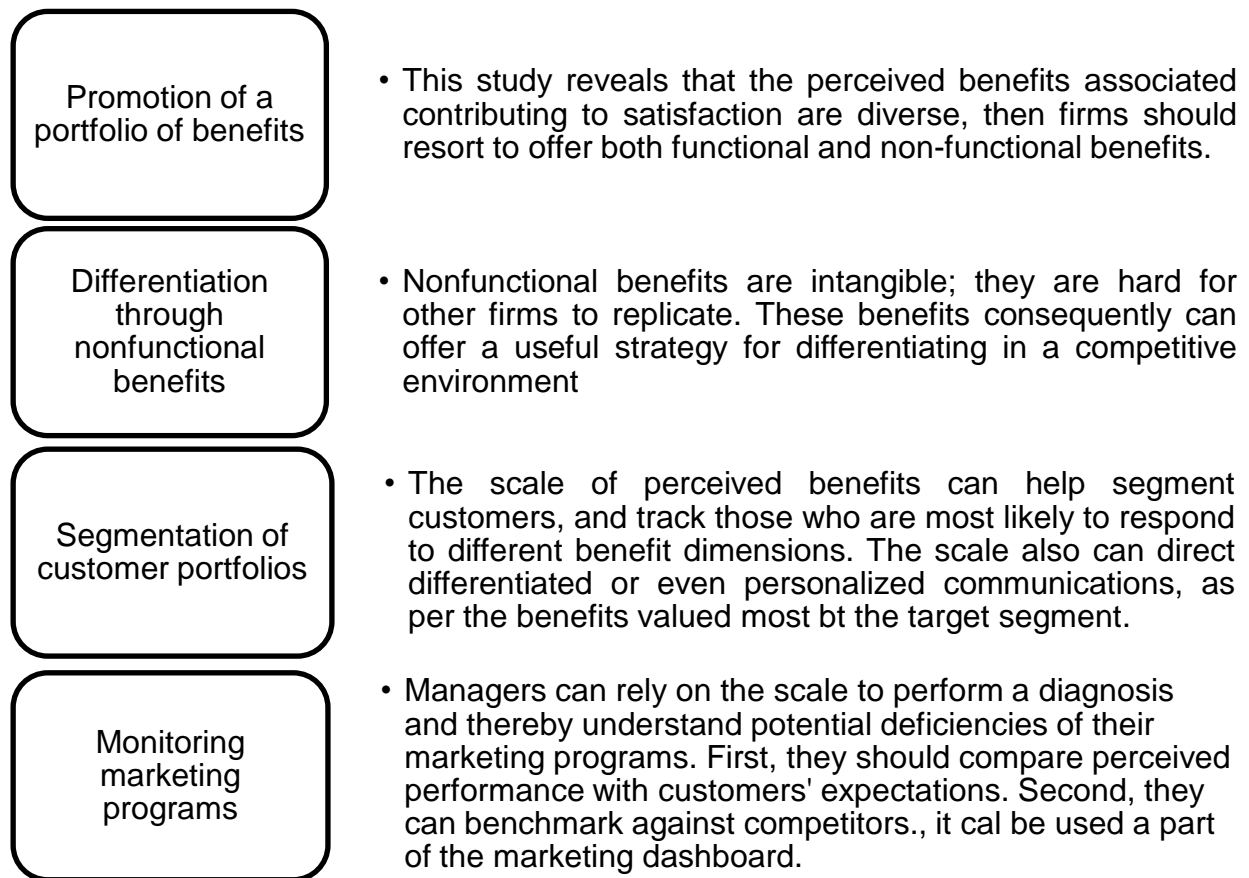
Promotion of a portfolio of benefits

• This study reveals that the perceived benefits associated contributing to satisfaction are diverse, then firms should resort to offer both functional and non-functional benefits.

Differentiation through nonfunctional benefits

• Nonfunctional benefits are intangible; they are hard for other firms to replicate. These benefits consequently can offer a useful strategy for differentiating in a competitive environment

Segmentation of customer portfolios

• The scale of perceived benefits can help segment customers, and track those who are most likely to respond to different benefit dimensions. The scale also can direct differentiated or even personalized communications, as per the benefits valued most bt the target segment.

Monitoring marketing programs

• Managers can rely on the scale to perform a diagnosis and thereby understand potential deficiencies of their marketing programs. First, they should compare perceived performance with customers' expectations. Second, they can benchmark against competitors., it cal be used a part of the marketing dashboard.